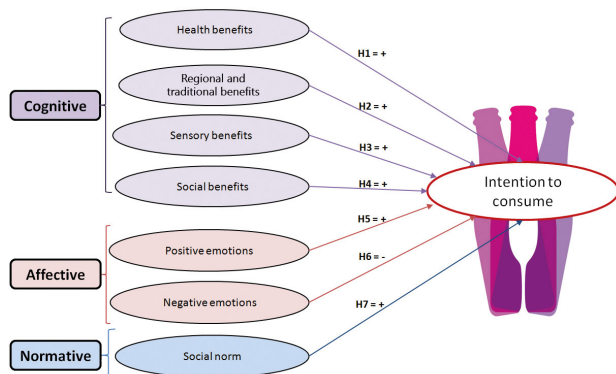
Cognitive

Health benefits

Regional and traditional benefits

Sensory benefits

Social benefits

Affective

Positive emotions

Negative emotions

Normative

Social norm

H1 = +

H2 = +

H3 = +

H4 = +

H5 = +

H6 = -

H7 = +

Intention to consume